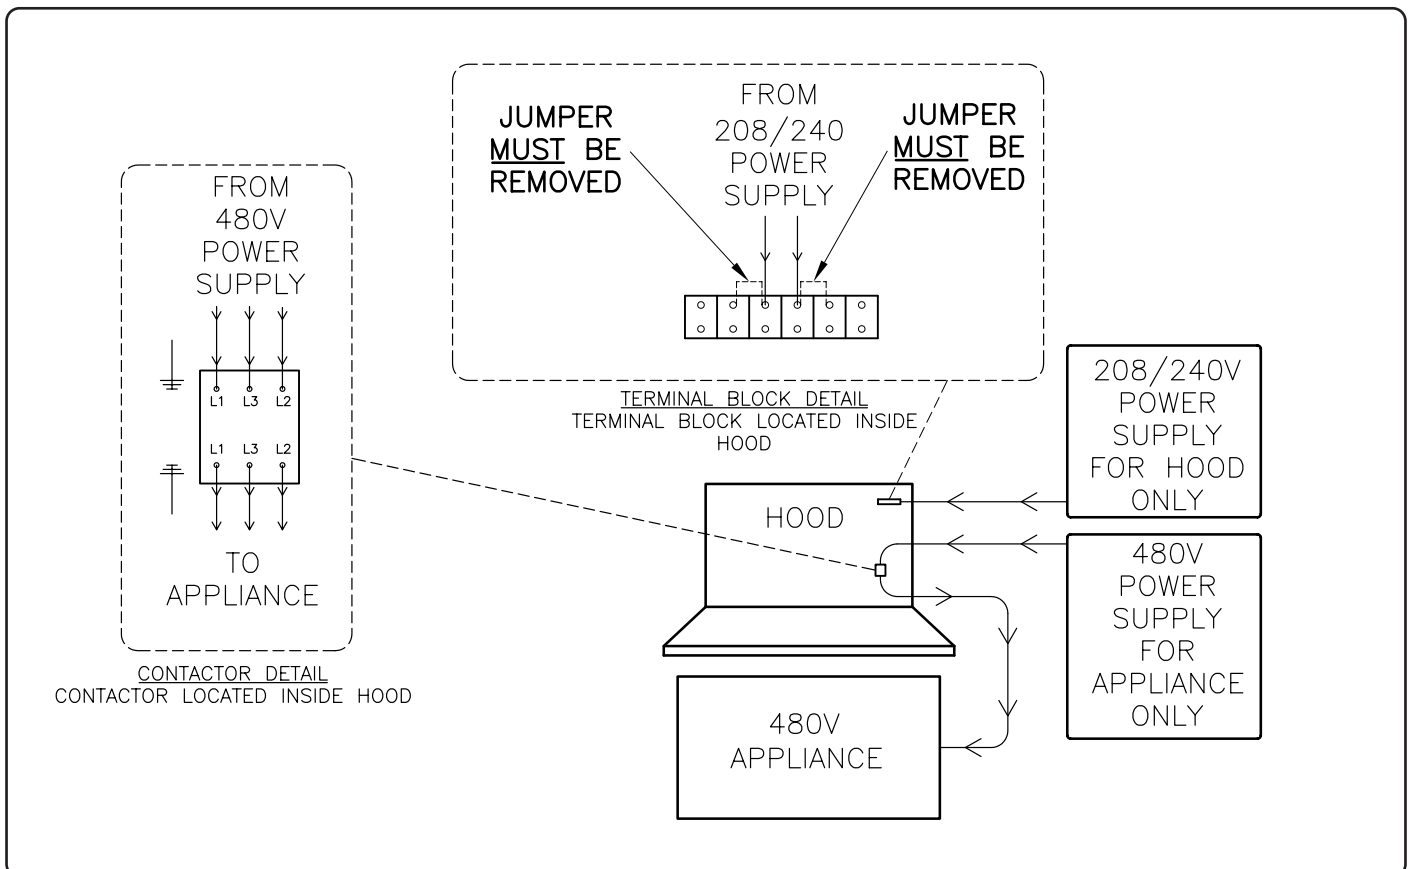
JUMPER MUST BE REMOVED

FROM 208/240 POWER SUPPLY

JUMPER MUST BE REMOVED

TERMINAL BLOCK DETAIL
TERMINAL BLOCK LOCATED INSIDE HOOD

FROM 480V POWER SUPPLY

L1 L3 L2

L1 L3 L2

TO APPLIANCE

CONTACTOR DETAIL
CONTACTOR LOCATED INSIDE HOOD

HOOD

208/240V POWER SUPPLY FOR HOOD ONLY

480V POWER SUPPLY FOR APPLIANCE ONLY

480V APPLIANCE